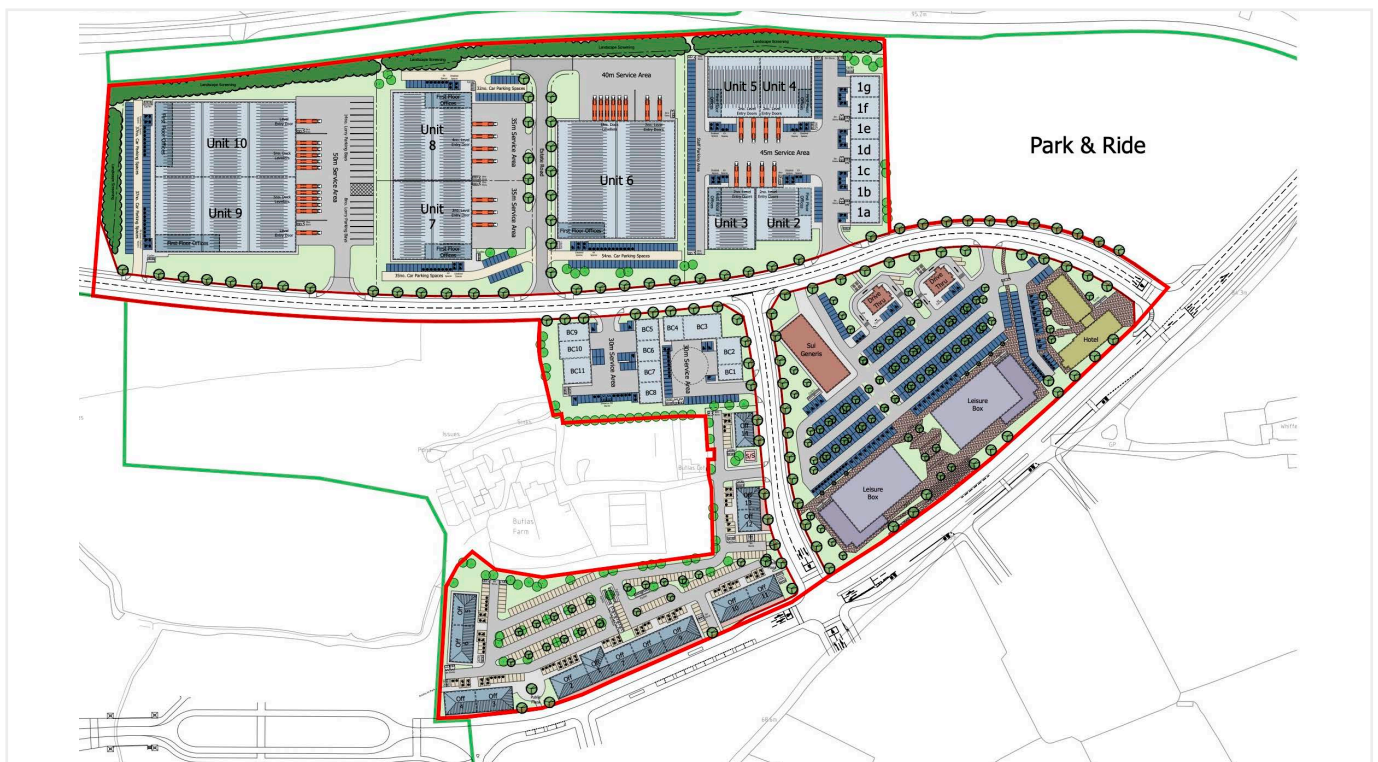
Landscape Screening

Landscape Screening

Landscape Screening

Landscape Screening

40m Service Area

Unit 5

Unit 4

1g

1f

1e

1d

1c

1b

1a

Park & Ride

Unit 10

Unit 9

First Floor Offices

First Floor Offices

35m Service Area

Unit 8

Unit 7

First Floor Offices

First Floor Offices

35m Service Area

35m Service Area

Estate Road

Unit 6

First Floor Offices

45m Service Area

Unit 3

Unit 2

BC9

BC10

BC11

BC5

BC6

BC7

BC8

BC4

BC3

BC2

BC1

30m Service Area

30m Service Area

Sui Generis

Drive Thru

Drive Thru

Hotel

Leisure Box

Leisure Box

Buttas Farm

Off 11

Off 12

Off

Off

Off

Off

Off 9

Off 10